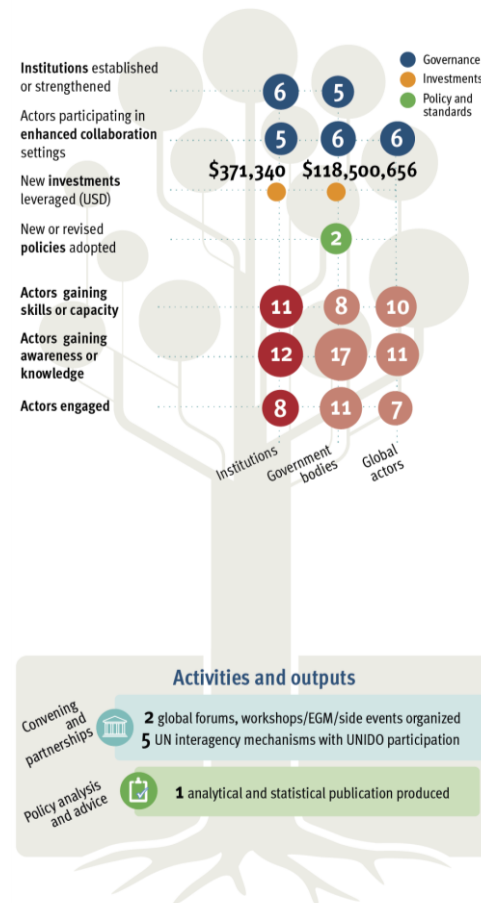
Governance
Investments
Policy and standards

Institutions established or strengthened
6 5

Actors participating in enhanced collaboration settings
5 6 6

New investments leveraged (USD)
$371,340 $118,500,656

New or revised policies adopted
2

Actors gaining skills or capacity
11 8 10

Actors gaining awareness or knowledge
12 17 11

Actors engaged
8 11 7

Institutions
Government bodies
Global actors

Activities and outputs

Convening and partnerships
2 global forums, workshops/EGM/side events organized
5 UN interagency mechanisms with UNIDO participation

Policy analysis and advice
1 analytical and statistical publication produced